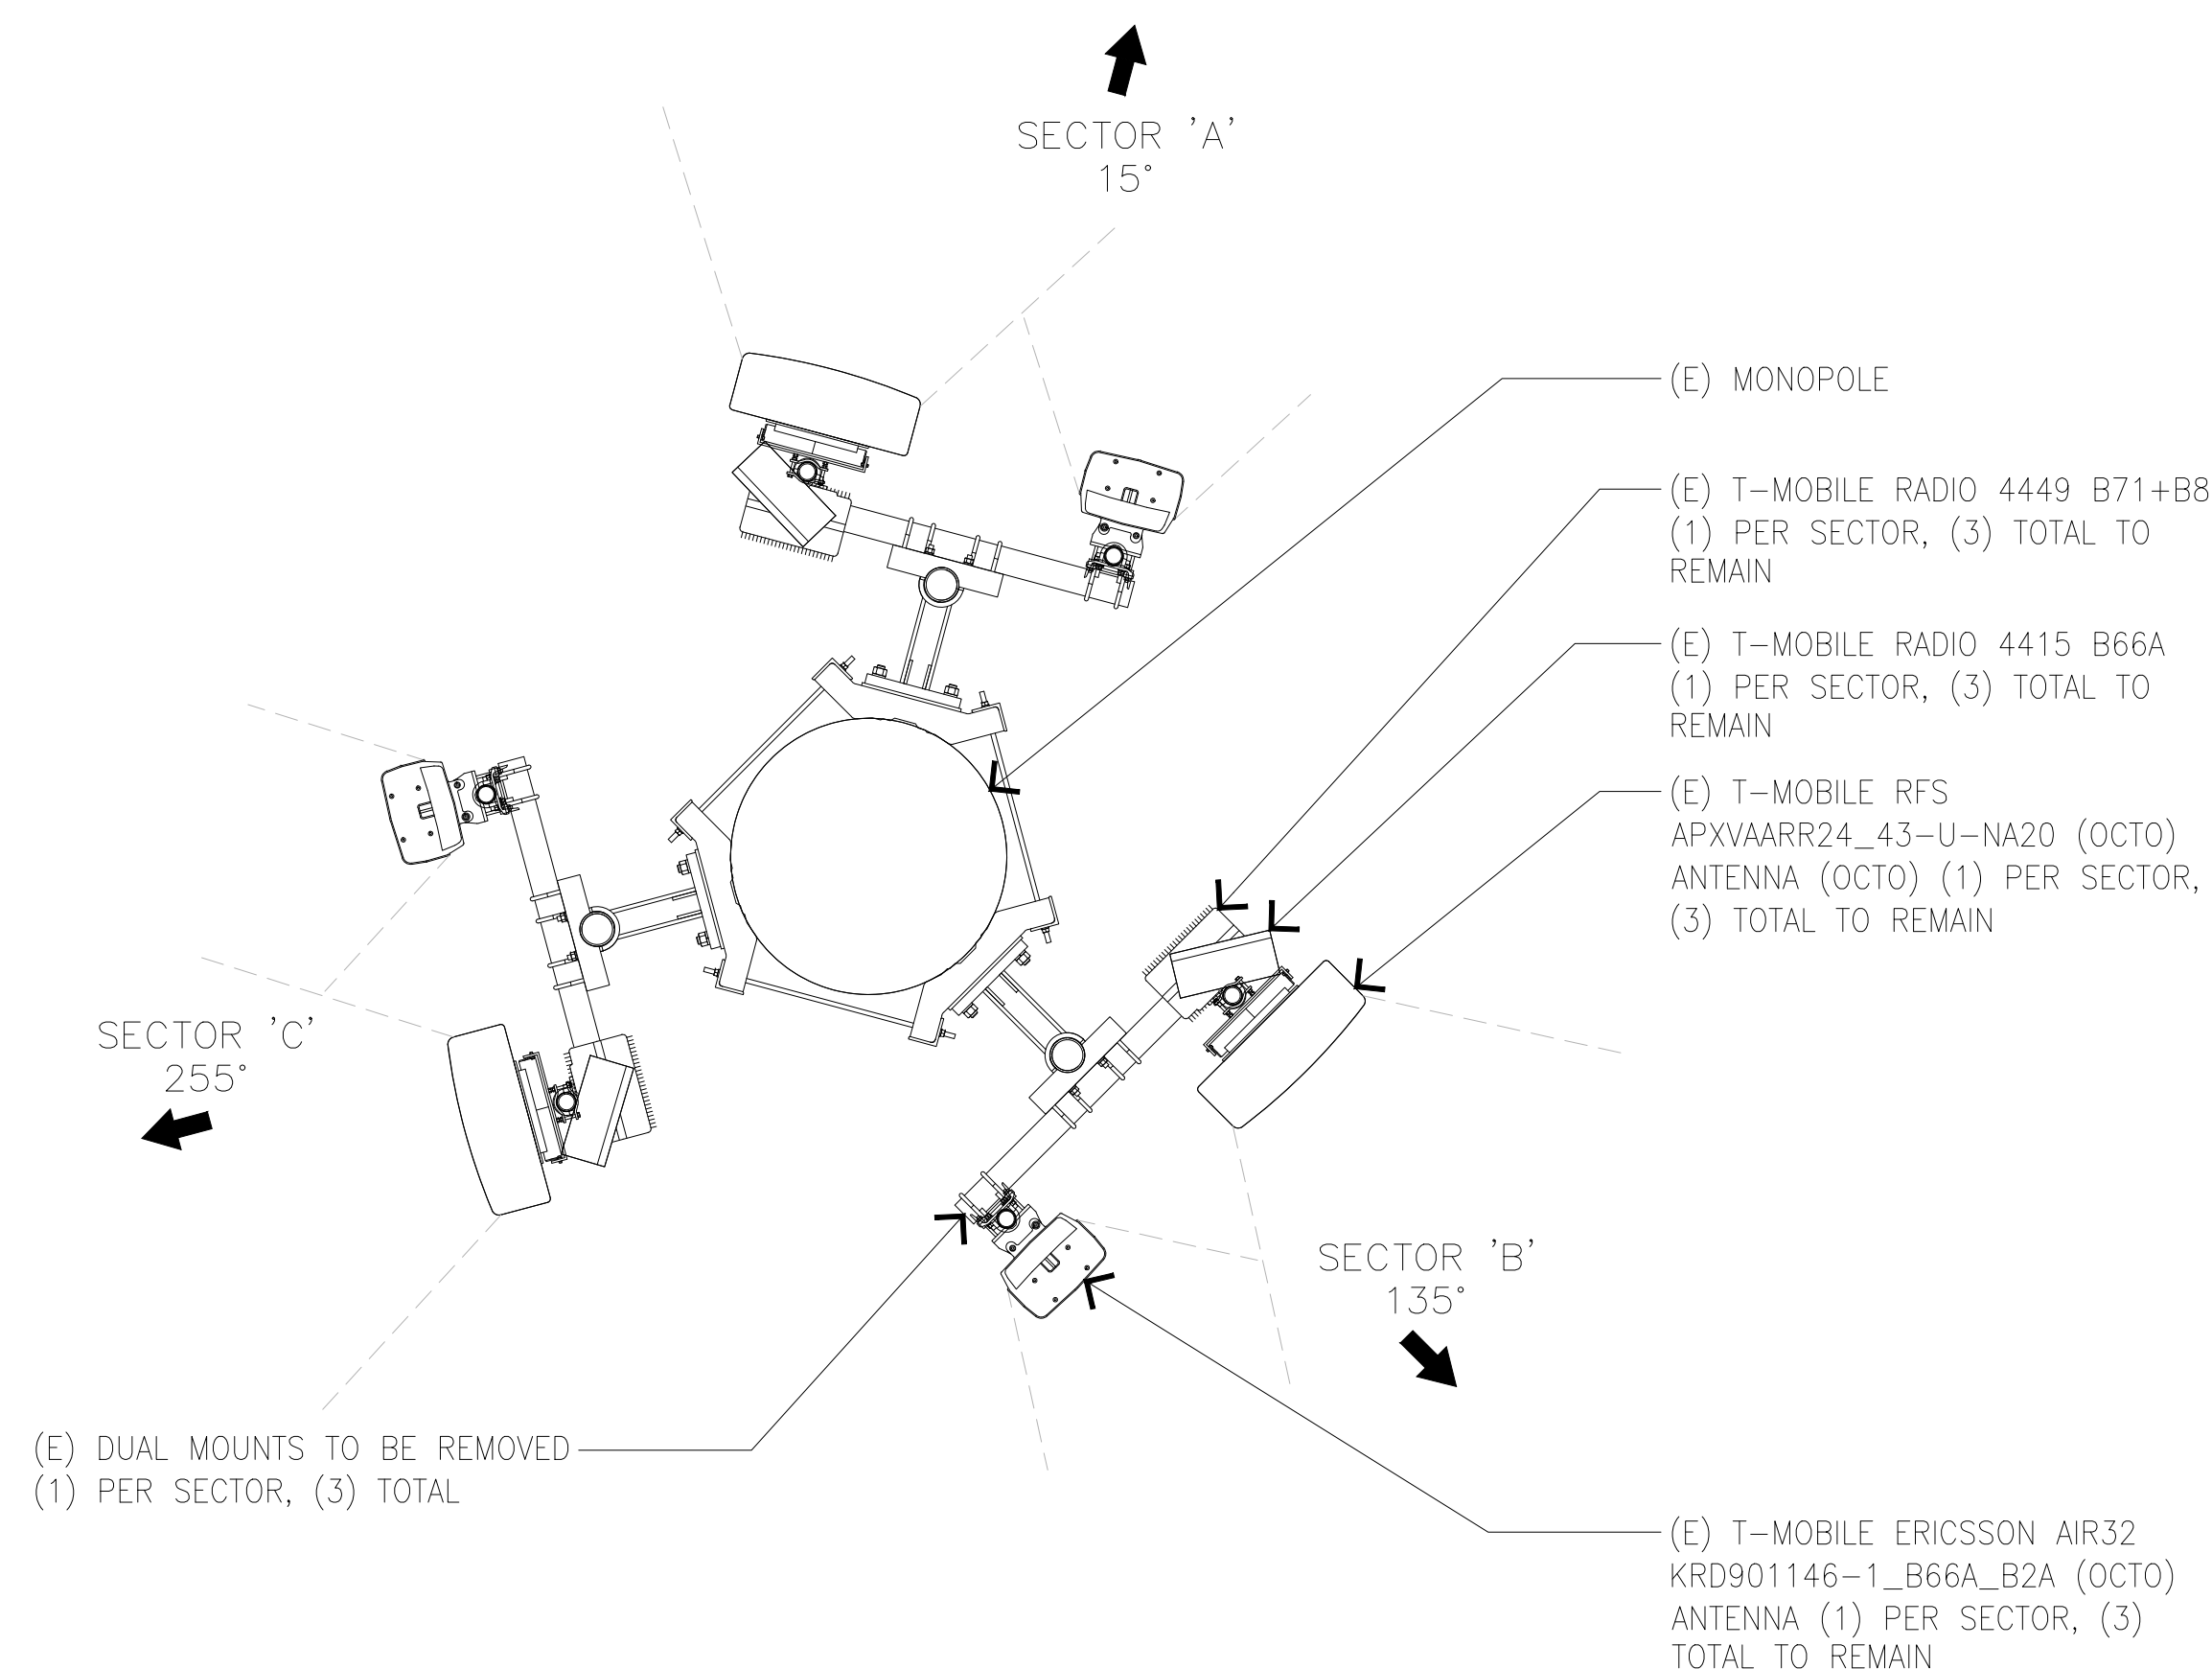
SECTOR 'A'
15°

(E) MONOPOLE

(E) T-MOBILE RADIO 4449 B71+B8
(1) PER SECTOR, (3) TOTAL TO REMAIN

(E) T-MOBILE RADIO 4415 B66A
(1) PER SECTOR, (3) TOTAL TO REMAIN

(E) T-MOBILE RFS APXVAARR24_43-U-NA20 (OCTO) ANTENNA (OCTO) (1) PER SECTOR, (3) TOTAL TO REMAIN

SECTOR 'C'
255°

SECTOR 'B'
135°

(E) DUAL MOUNTS TO BE REMOVED
(1) PER SECTOR, (3) TOTAL

(E) T-MOBILE ERICSSON AIR32 KRD901146-1_B66A_B2A (OCTO) ANTENNA (1) PER SECTOR, (3) TOTAL TO REMAIN